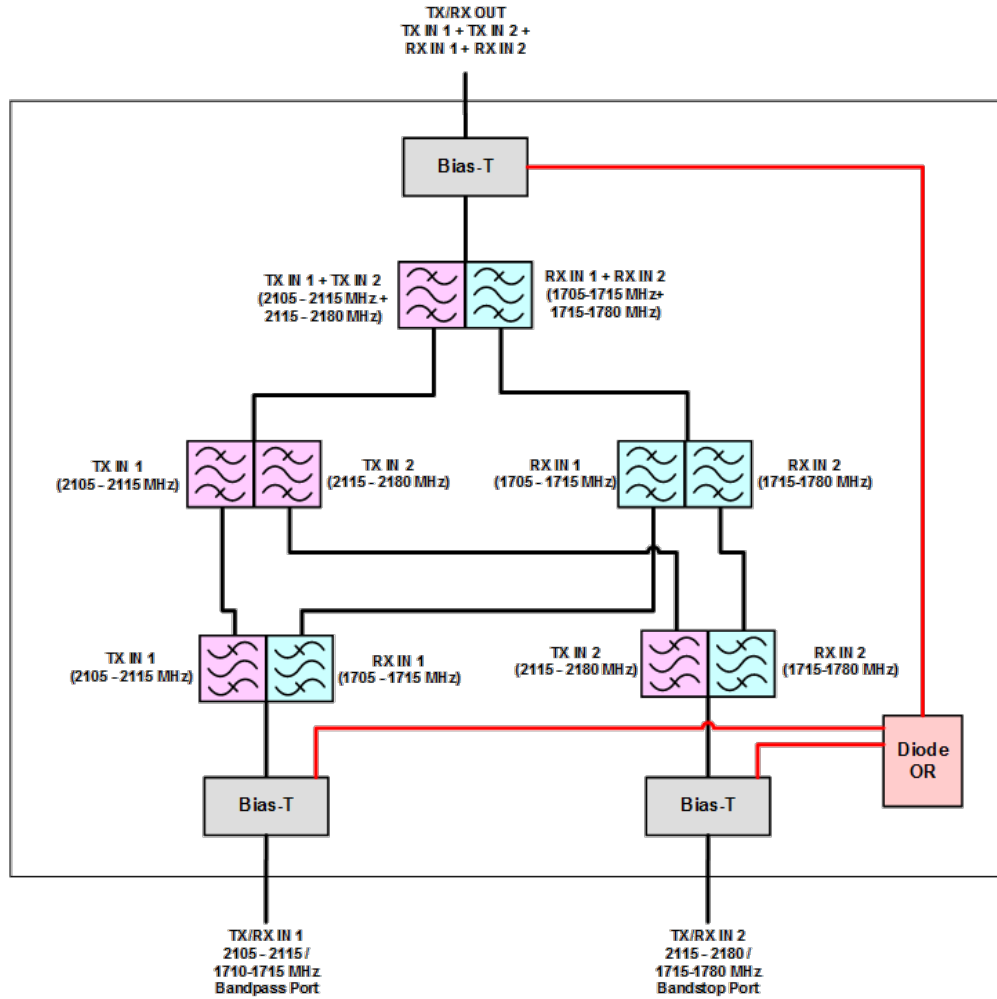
TX/RX OUT
TX IN 1 + TX IN 2 +
RX IN 1 + RX IN 2

Bias-T

TX IN 1 + TX IN 2
(2105 - 2115 MHz +
2115 - 2180 MHz)

RX IN 1 + RX IN 2
(1705-1715 MHz+
1715-1780 MHz)

TX IN 1
(2105 - 2115 MHz)

TX IN 2
(2115 - 2180 MHz)

RX IN 1
(1705 - 1715 MHz)

RX IN 2
(1715-1780 MHz)

TX IN 1
(2105 - 2115 MHz)

RX IN 1
(1705 - 1715 MHz)

TX IN 2
(2115 - 2180 MHz)

RX IN 2
(1715-1780 MHz)

Diode
OR

Bias-T

Bias-T

TX/RX IN 1
2105 - 2115 /
1710-1715 MHz
Bandpass Port

TX/RX IN 2
2115 - 2180 /
1715-1780 MHz
Bandstop Port